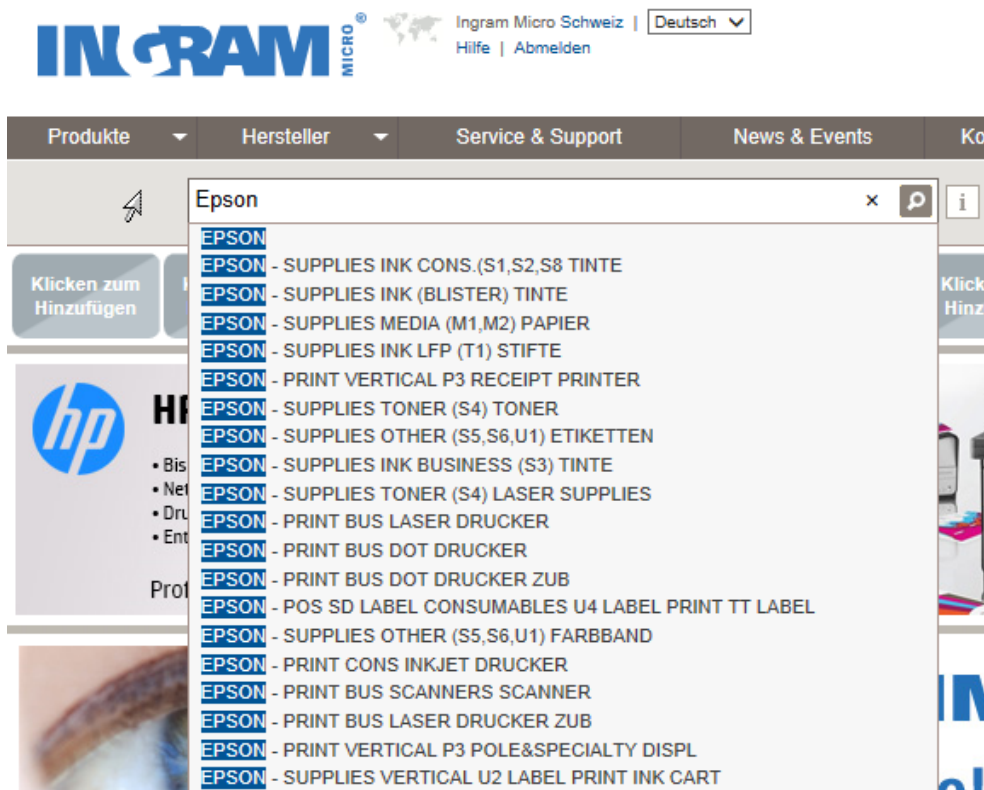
INGRAM MICRO®

Ingram Micro Schweiz | Deutsch
Hilfe | Abmelden

Produkte | Hersteller | Service & Support | News & Events | Ko

Epson ×

EPSON
EPSON - SUPPLIES INK CONS.(S1,S2,S8 TINTE
EPSON - SUPPLIES INK (BLISTER) TINTE
EPSON - SUPPLIES MEDIA (M1,M2) PAPIER
EPSON - SUPPLIES INK LFP (T1) STIFTE
EPSON - PRINT VERTICAL P3 RECEIPT PRINTER
EPSON - SUPPLIES TONER (S4) TONER
EPSON - SUPPLIES OTHER (S5,S6,U1) ETIKETTEN
EPSON - SUPPLIES INK BUSINESS (S3) TINTE
EPSON - SUPPLIES TONER (S4) LASER SUPPLIES
EPSON - PRINT BUS LASER DRUCKER
EPSON - PRINT BUS DOT DRUCKER
EPSON - PRINT BUS DOT DRUCKER ZUB
EPSON - POS SD LABEL CONSUMABLES U4 LABEL PRINT TT LABEL
EPSON - SUPPLIES OTHER (S5,S6,U1) FARBBAND
EPSON - PRINT CONS INKJET DRUCKER
EPSON - PRINT BUS SCANNERS SCANNER
EPSON - PRINT BUS LASER DRUCKER ZUB
EPSON - PRINT VERTICAL P3 POLE&SPECIALTY DISPL
EPSON - SUPPLIES VERTICAL U2 LABEL PRINT INK CART

Klicken zum Hinzufügen

Klick Hinz

HP
• Bis
• Net
• Dru
• Ent
Prof